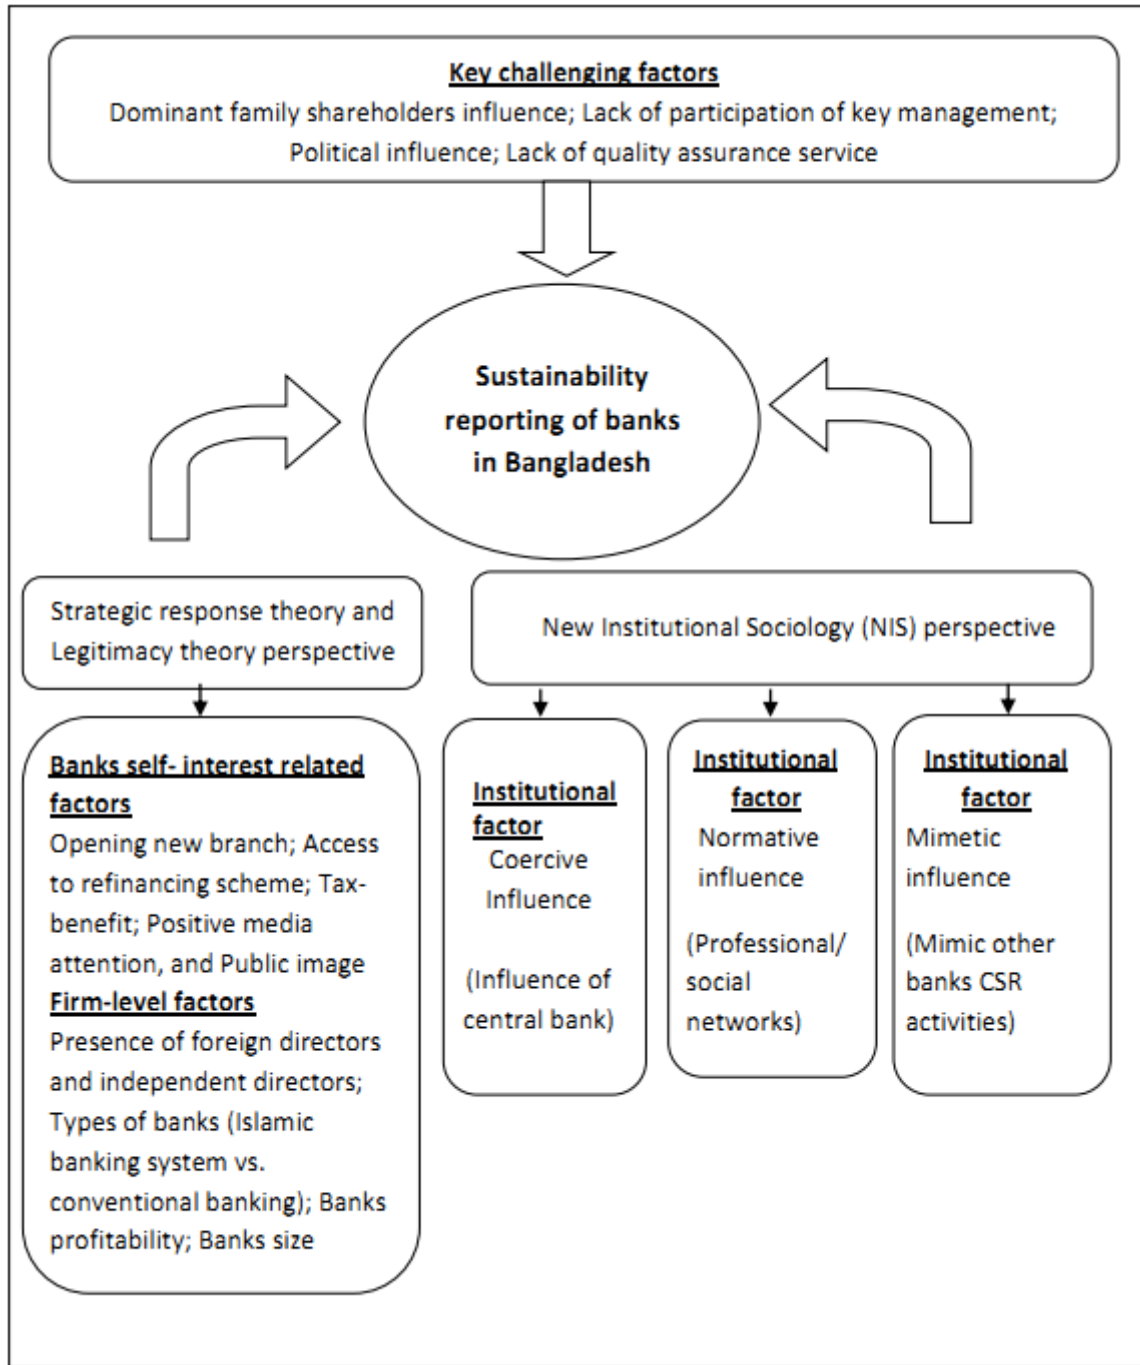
Key challenging factors
Dominant family shareholders influence; Lack of participation of key management; Political influence; Lack of quality assurance service

Sustainability reporting of banks in Bangladesh

Strategic response theory and Legitimacy theory perspective

New Institutional Sociology (NIS) perspective

Banks self- interest related factors
Opening new branch; Access to refinancing scheme; Tax-benefit; Positive media attention, and Public image
Firm-level factors
Presence of foreign directors and independent directors; Types of banks (Islamic banking system vs. conventional banking); Banks profitability; Banks size

Institutional factor
Coercive Influence

(Influence of central bank)

Institutional factor
Normative influence

(Professional/ social networks)

Institutional factor
Mimetic influence

(Mimic other banks CSR activities)